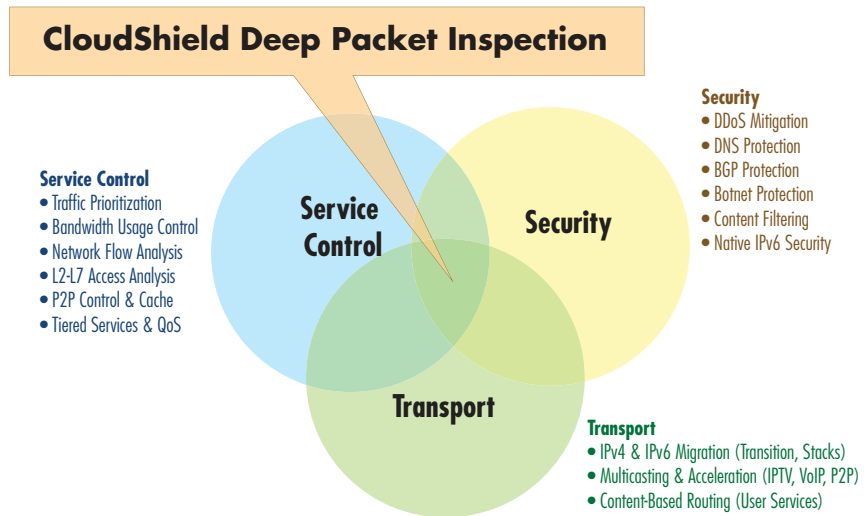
CloudShield Deep Packet Inspection

Service Control
• Traffic Prioritization
• Bandwidth Usage Control
• Network Flow Analysis
• L2-L7 Access Analysis
• P2P Control & Cache
• Tiered Services & QoS

Service Control

Security

Transport

Security
• DDoS Mitigation
• DNS Protection
• BGP Protection
• Botnet Protection
• Content Filtering
• Native IPv6 Security

Transport
• IPv4 & IPv6 Migration (Transition, Stacks)
• Multicasting & Acceleration (IPTV, VoIP, P2P)
• Content-Based Routing (User Services)